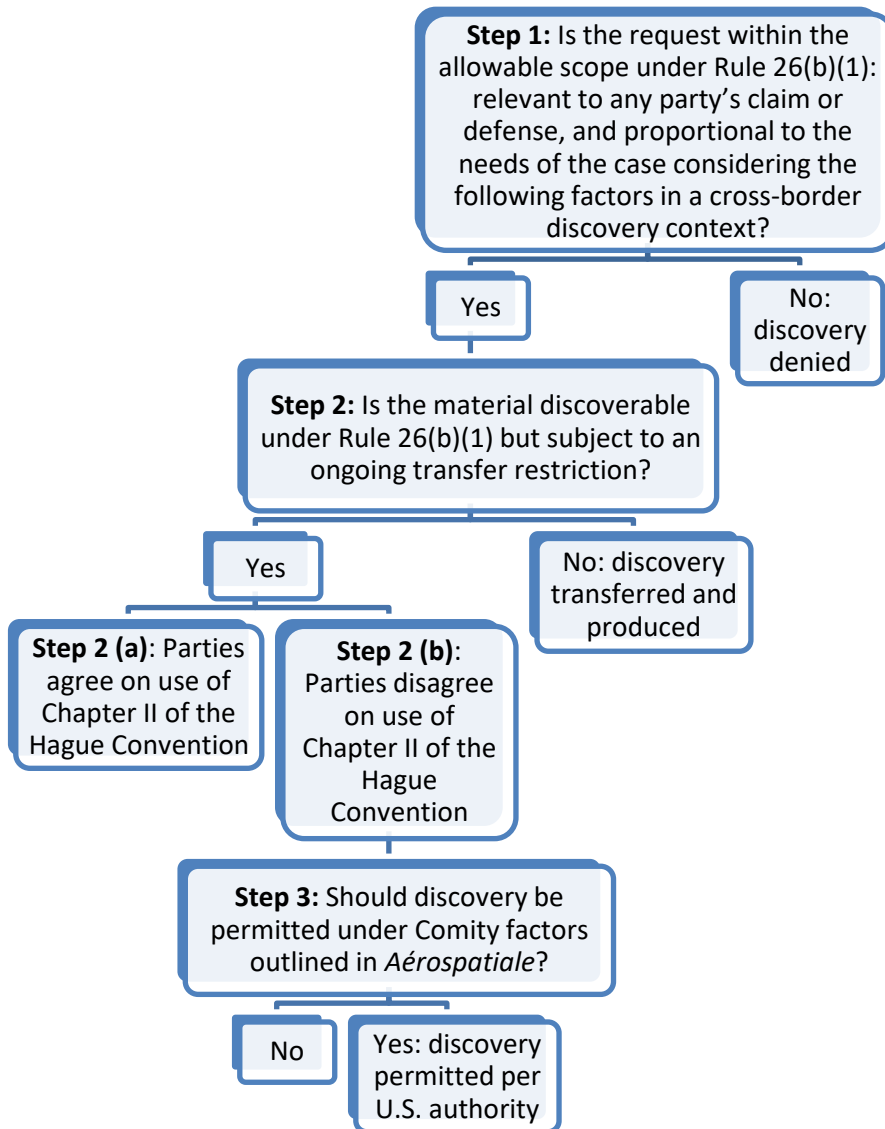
**Step 1:** Is the request within the allowable scope under Rule 26(b)(1): relevant to any party's claim or defense, and proportional to the needs of the case considering the following factors in a cross-border discovery context?

Yes

No: discovery denied

**Step 2:** Is the material discoverable under Rule 26(b)(1) but subject to an ongoing transfer restriction?

Yes

No: discovery transferred and produced

**Step 2 (a)**: Parties agree on use of Chapter II of the Hague Convention

**Step 2 (b)**: Parties disagree on use of Chapter II of the Hague Convention

**Step 3:** Should discovery be permitted under Comity factors outlined in *Aérospatiale*?

No

Yes: discovery permitted per U.S. authority